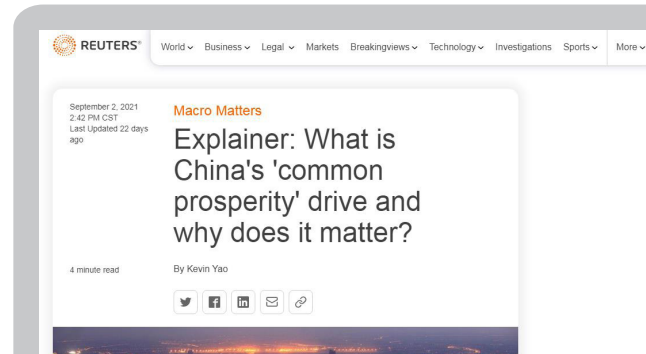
REUTERS®

World ⌄ Business ⌄ Legal ⌄ Markets Breakingviews ⌄ Technology ⌄ Investigations Sports ⌄ More ⌄

September 2, 2021
2:42 PM CST
Last Updated 22 days ago

Macro Matters

Explainer: What is China's 'common prosperity' drive and why does it matter?

4 minute read

By Kevin Yao